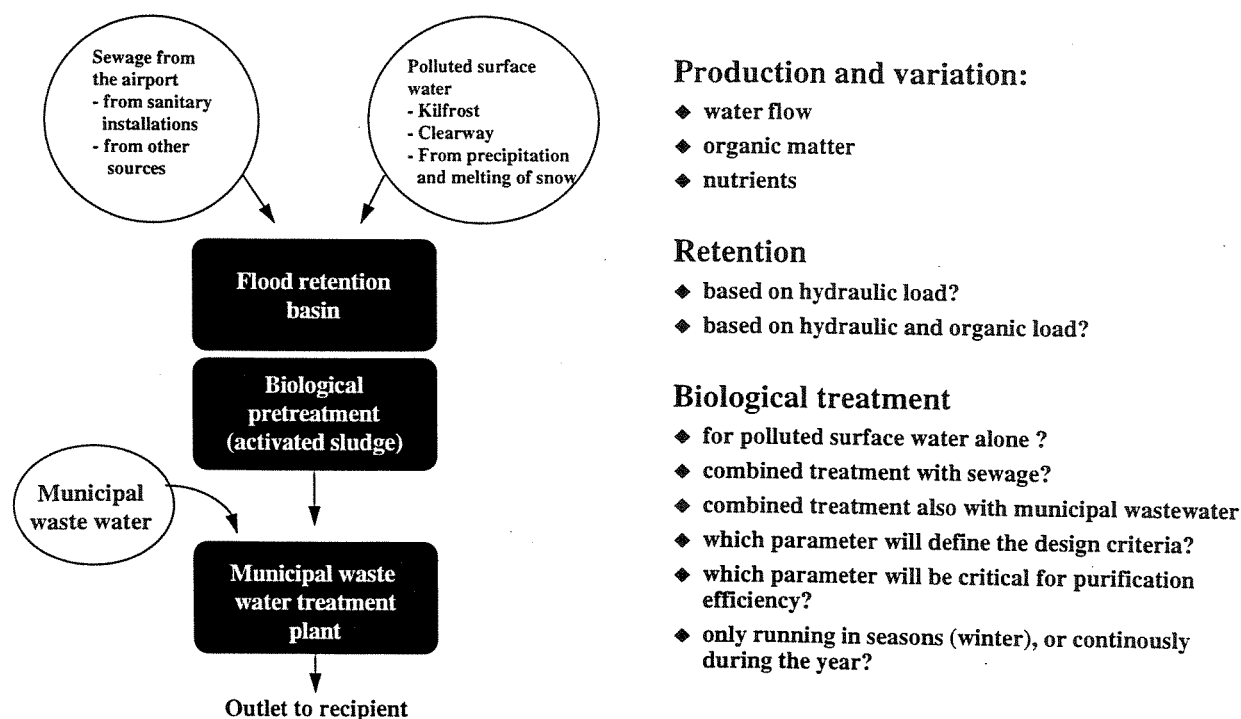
Sewage from the airport
- from sanitary installations
- from other sources

Polluted surface water
- Kilfrost
- Clearway
- From precipitation and melting of snow

Flood retention basin

Biological pretreatment (activated sludge)

Municipal waste water

Municipal waste water treatment plant

Outlet to recipient

Production and variation:
◆ water flow
◆ organic matter
◆ nutrients

Retention
◆ based on hydraulic load?
◆ based on hydraulic and organic load?

Biological treatment
◆ for polluted surface water alone ?
◆ combined treatment with sewage?
◆ combined treatment also with municipal wastewater
◆ which parameter will define the design criteria?
◆ which parameter will be critical for purification efficiency?
◆ only running in seasons (winter), or continously during the year?